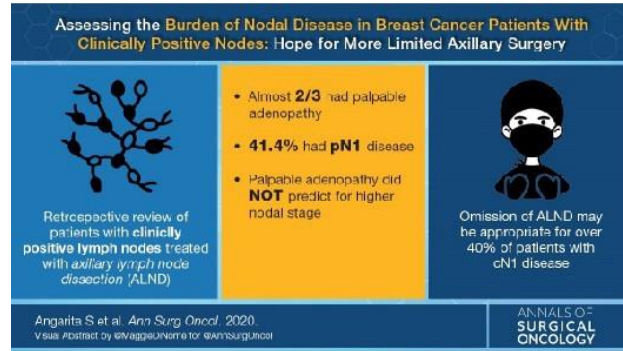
Assessing the Burden of Nodal Disease in Breast Cancer Patients With Clinically Positive Nodes: Hope for More Limited Axillary Surgery

Retrospective review of patients with clinically positive lymph nodes treated with axillary lymph node dissection (ALND)

• Almost 2/3 had palpable adenopathy

• 41.4% had pN1 disease

• Palpable adenopathy did NOT predict for higher nodal stage

Omission of ALND may be appropriate for over 40% of patients with cN1 disease

Angarita S et al. Ann Surg Oncol. 2020.

Visual Abstract by @MaggieDiNome for @AnnSurgOncol

ANNALS OF SURGICAL ONCOLOGY